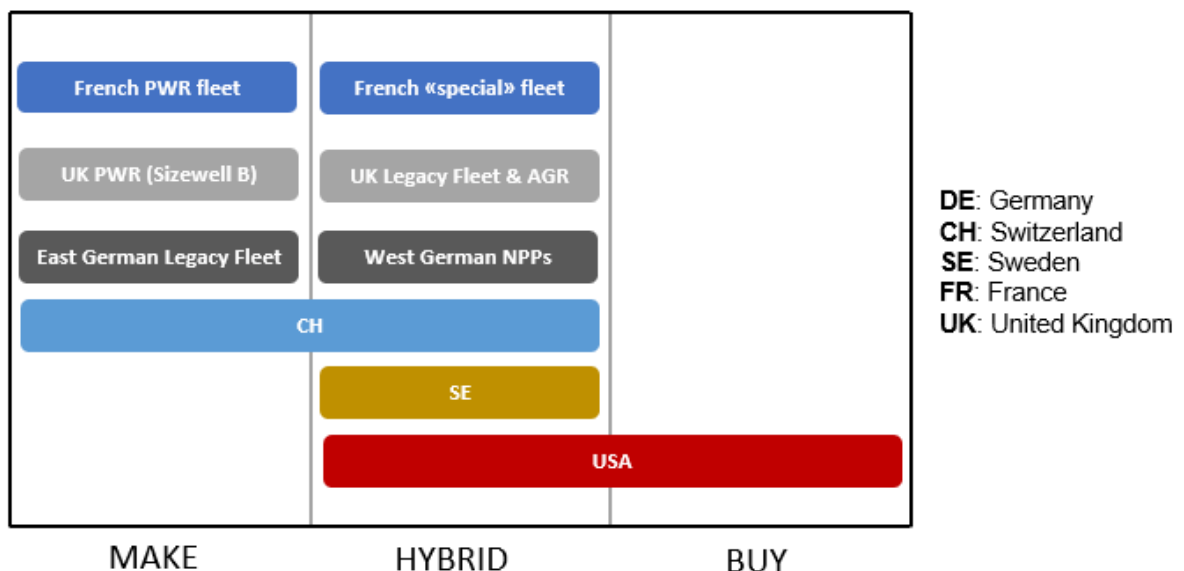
French PWR fleet
French «special» fleet
UK PWR (Sizewell B)
UK Legacy Fleet & AGR
East German Legacy Fleet
West German NPPs
CH
SE
USA

MAKE
HYBRID
BUY

**DE**: Germany
**CH**: Switzerland
**SE**: Sweden
**FR**: France
**UK**: United Kingdom